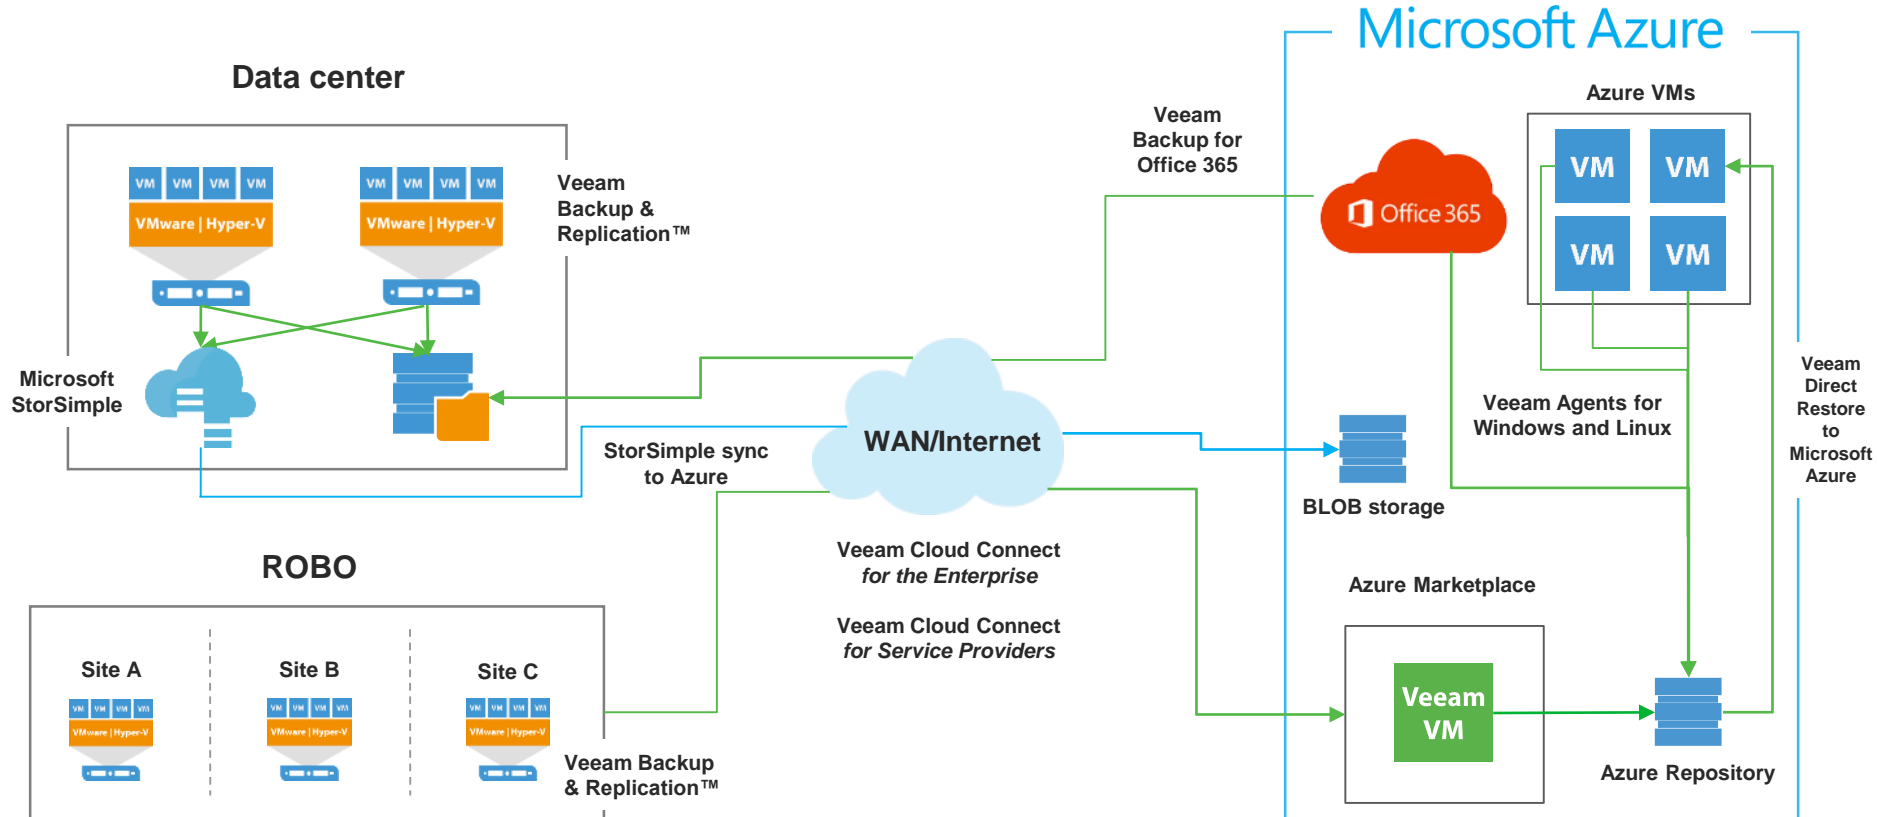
Microsoft Azure

Data center

VM VM VM VM
VMware | Hyper-V

VM VM VM VM
VMware | Hyper-V

Veeam Backup & Replication™

Microsoft StorSimple

Veeam Backup for Office 365

Office 365

Azure VMs

VM VM
VM VM

WAN/Internet

StorSimple sync to Azure

Veeam Agents for Windows and Linux

Veeam Direct Restore to Microsoft Azure

BLOB storage

Veeam Cloud Connect *for the Enterprise*

Veeam Cloud Connect *for Service Providers*

ROBO

Site A
VM VM VM VM
VMware | Hyper-V

Site B
VM VM VM VM
VMware | Hyper-V

Site C
VM VM VM VM
VMware | Hyper-V

Veeam Backup & Replication™

Azure Marketplace

Veeam VM

Azure Repository